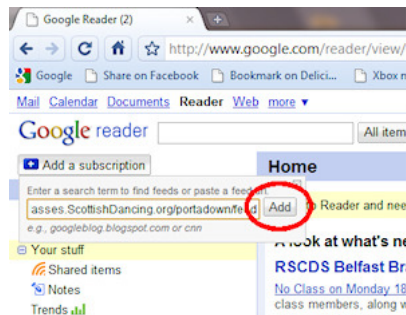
Google Reader (2)

http://www.google.com/reader/view/

Google Share on Facebook Bookmark on Delici... Xbox n

Mail Calendar Documents Reader Web more ▾

Google reader

All item

Add a subscription

Home

Enter a search term to find feeds or paste a feed url.

asses.ScottishDancing.org/portadown/feed Add

e.g., googleblog.blogspot.com or cnn

Reader and ne

A look at what's ne

Your stuff

Shared items

Notes

Trends

RSCDS Belfast Br

No Class on Monday 18

class members, along w